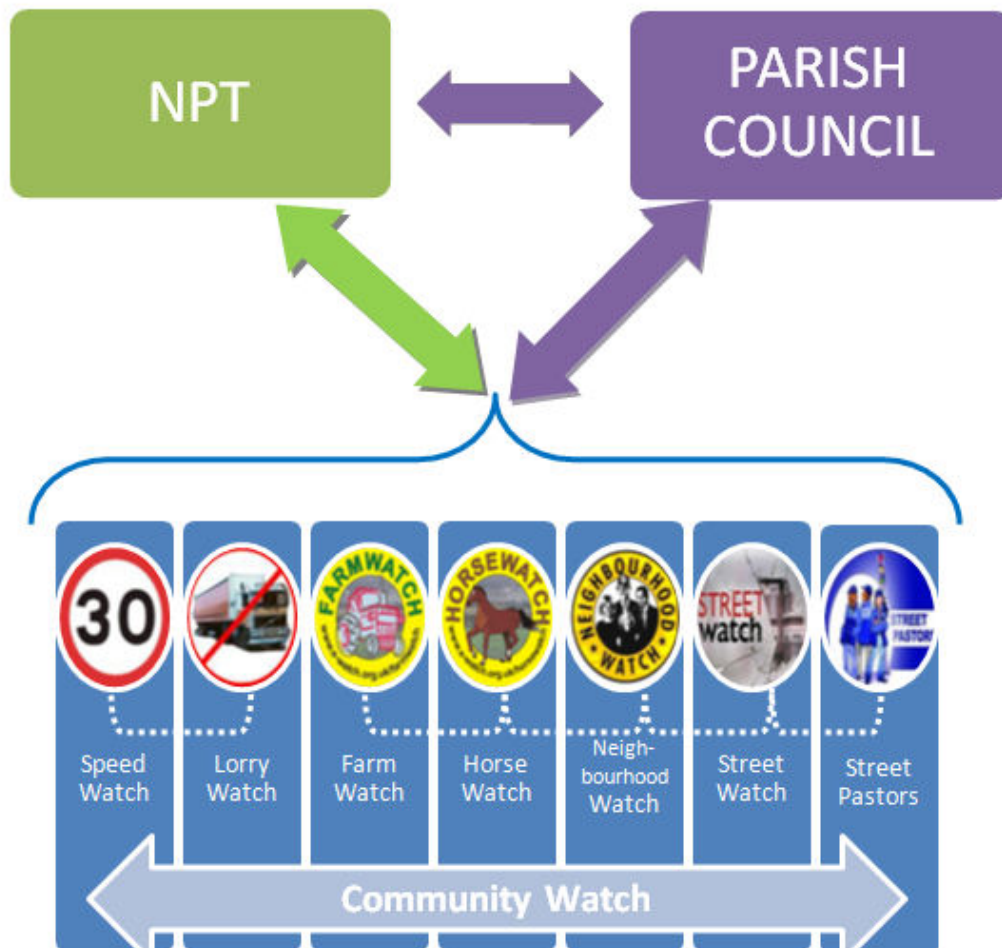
NPT

PARISH COUNCIL

30

FARMWATCH

HORSEWATCH

NEIGHBOURHOOD WATCH

STREET watch

STREET PASTORS

Speed Watch

Lorry Watch

Farm Watch

Horse Watch

Neighbourhood Watch

Street Watch

Street Pastors

Community Watch